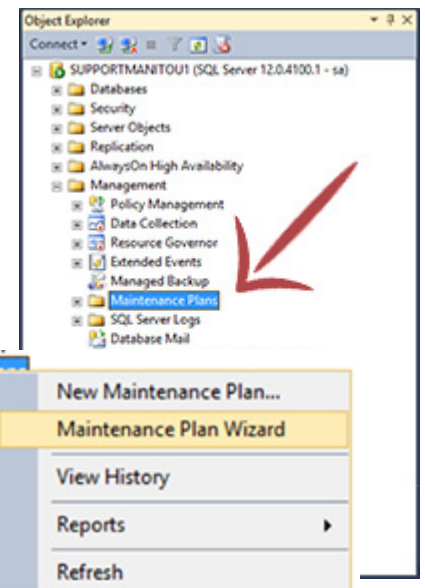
Object Explorer

Connect

SUPPORTMANITOU1 (SQL Server 12.0.4100.1 - sa)
Databases
Security
Server Objects
Replication
AlwaysOn High Availability
Management
Policy Management
Data Collection
Resource Governor
Extended Events
Managed Backup
Maintenance Plans
SQL Server Logs
Database Mail

New Maintenance Plan...
Maintenance Plan Wizard
View History
Reports
Refresh